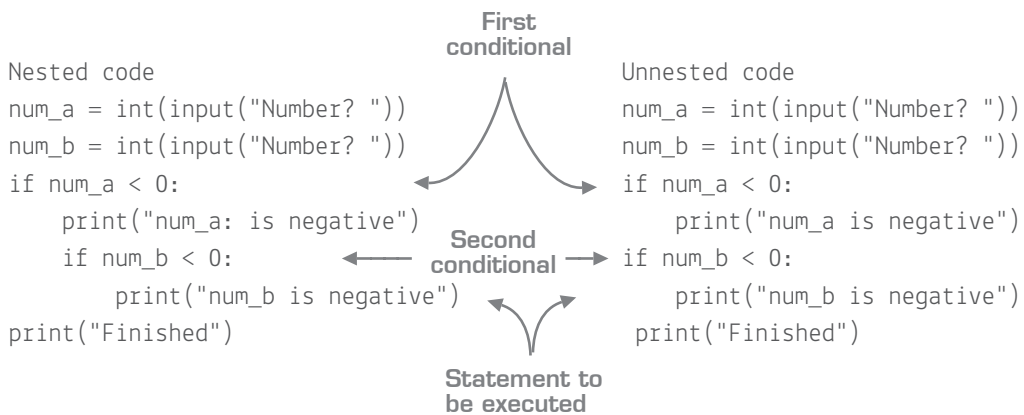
First conditional

Nested code
num_a = int(input("Number? "))
num_b = int(input("Number? "))
if num_a < 0:
    print("num_a: is negative")
    if num_b < 0:
        print("num_b is negative")
print("Finished")

Second conditional

Unnested code
num_a = int(input("Number? "))
num_b = int(input("Number? "))
if num_a < 0:
    print("num_a is negative")
if num_b < 0:
    print("num_b is negative")
print("Finished")

Statement to be executed